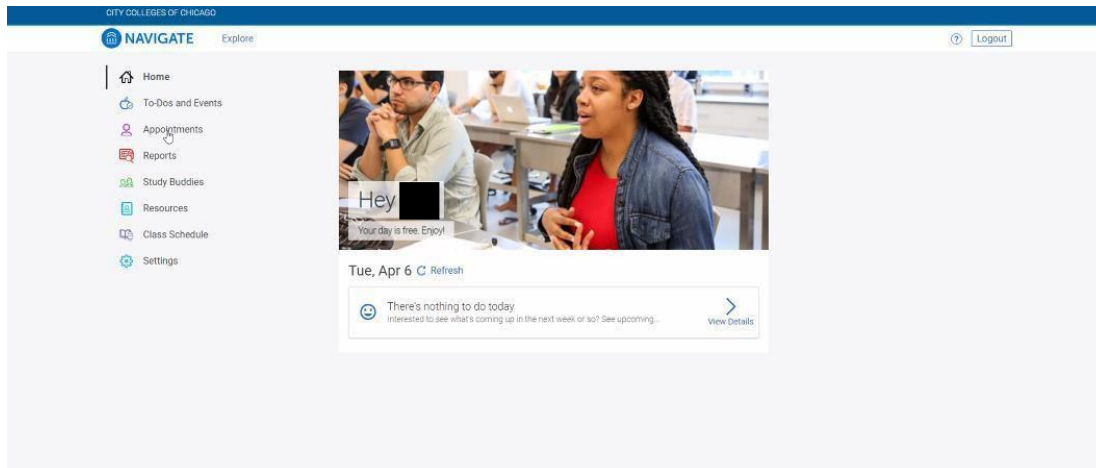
CITY COLLEGES OF CHICAGO

NAVIGATE Explore

? Logout

Home
To-Dos and Events
Appointments
Reports
Study Buddies
Resources
Class Schedule
Settings

Hey

Your day is free. Enjoy!

Tue, Apr 6 Refresh

There's nothing to do today
Interested to see what's coming up in the next week or so? See upcoming...

View Details